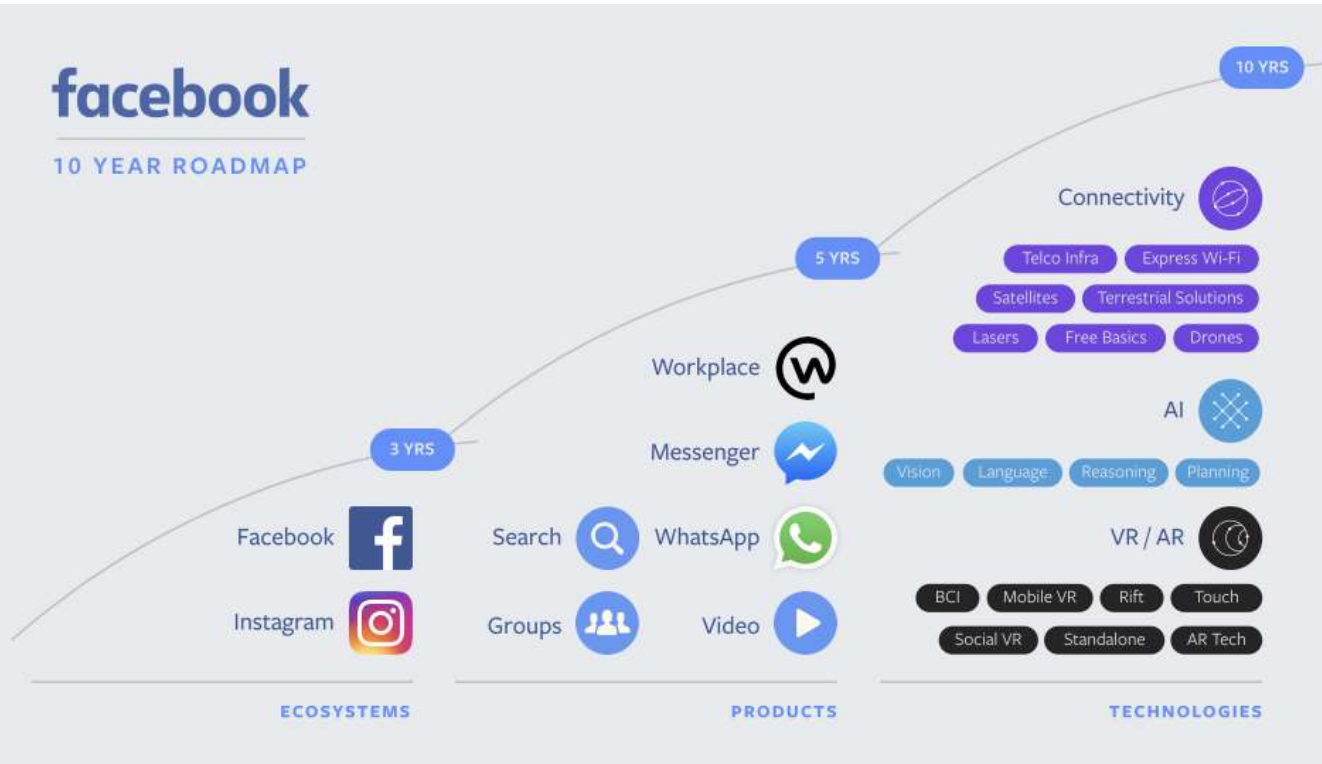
facebook

10 YEAR ROADMAP

10 YRS

5 YRS

3 YRS

Connectivity

Telco Infra

Express Wi-Fi

Satellites

Terrestrial Solutions

Lasers

Free Basics

Drones

AI

Vision

Language

Reasoning

Planning

VR / AR

BCI

Mobile VR

Rift

Touch

Social VR

Standalone

AR Tech

Workplace

Messenger

WhatsApp

Video

Search

Groups

Facebook

Instagram

ECOSYSTEMS

PRODUCTS

TECHNOLOGIES